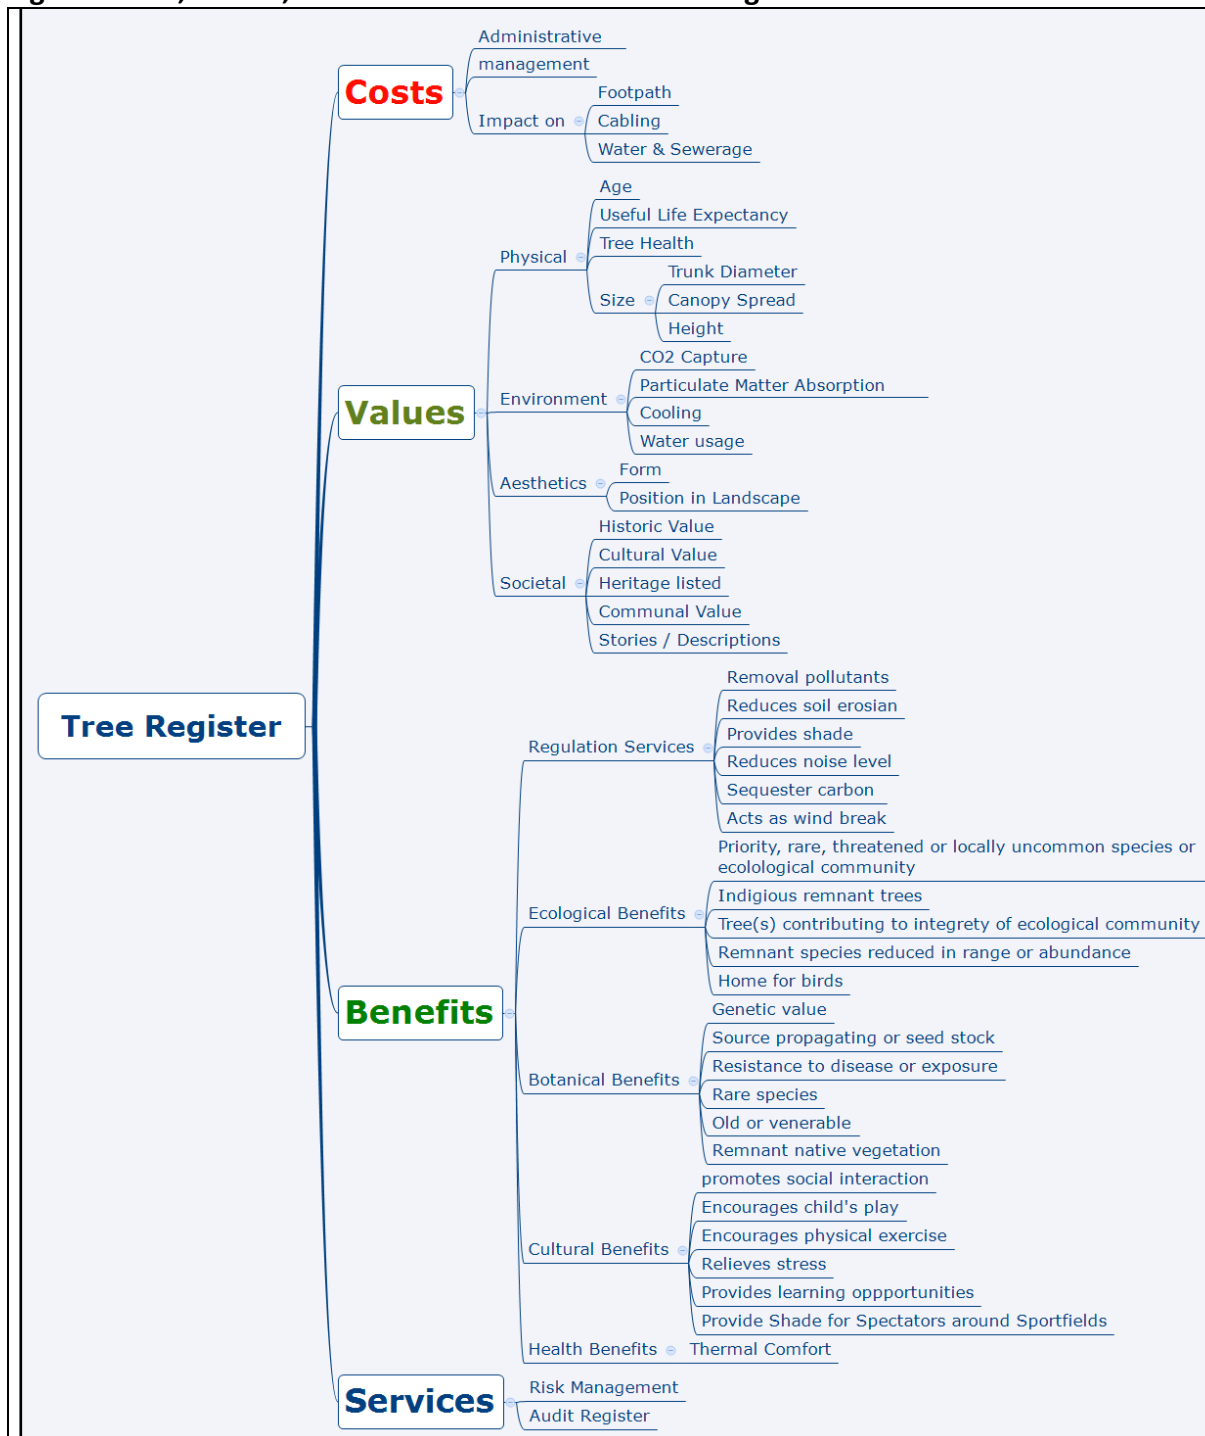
Tree Register

Costs
Administrative management
Impact on
Footpath
Cabling
Water & Sewerage

Values
Physical
Age
Useful Life Expectancy
Tree Health
Size
Trunk Diameter
Canopy Spread
Height
Environment
CO2 Capture
Particulate Matter Absorption
Cooling
Water usage
Aesthetics
Form
Position in Landscape
Societal
Historic Value
Cultural Value
Heritage listed
Communal Value
Stories / Descriptions

Benefits
Regulation Services
Removal pollutants
Reduces soil erosian
Provides shade
Reduces noise level
Sequester carbon
Acts as wind break
Ecological Benefits
Priority, rare, threatened or locally uncommon species or ecolological community
Indigious remnant trees
Tree(s) contributing to integrety of ecological community
Remnant species reduced in range or abundance
Home for birds
Botanical Benefits
Genetic value
Source propagating or seed stock
Resistance to disease or exposure
Rare species
Old or venerable
Remnant native vegetation
Cultural Benefits
promotes social interaction
Encourages child's play
Encourages physical exercise
Relieves stress
Provides learning oppportunities
Provide Shade for Spectators around Sportfields
Health Benefits
Thermal Comfort

Services
Risk Management
Audit Register